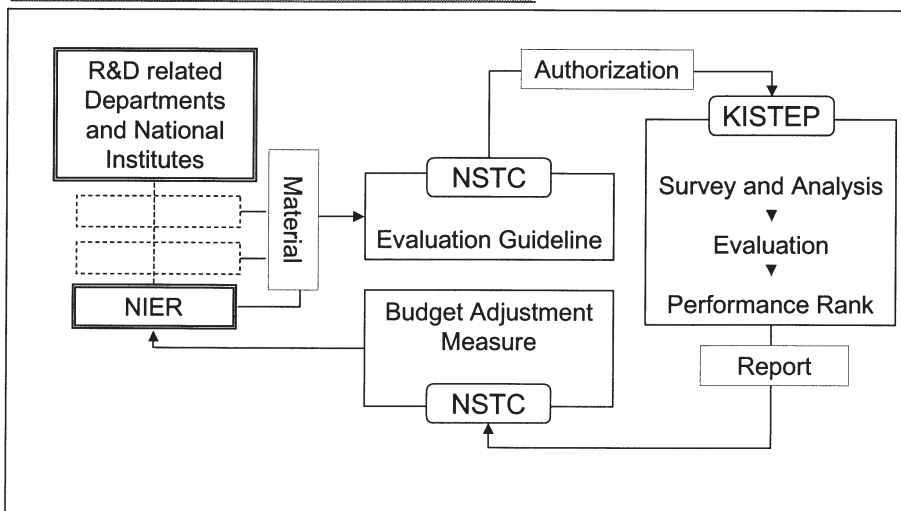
R&D related Departments and National Institutes

Material

NIER

Authorization

NSTC

Evaluation Guideline

KISTEP

Survey and Analysis

Evaluation

Performance Rank

Report

Budget Adjustment Measure

NSTC